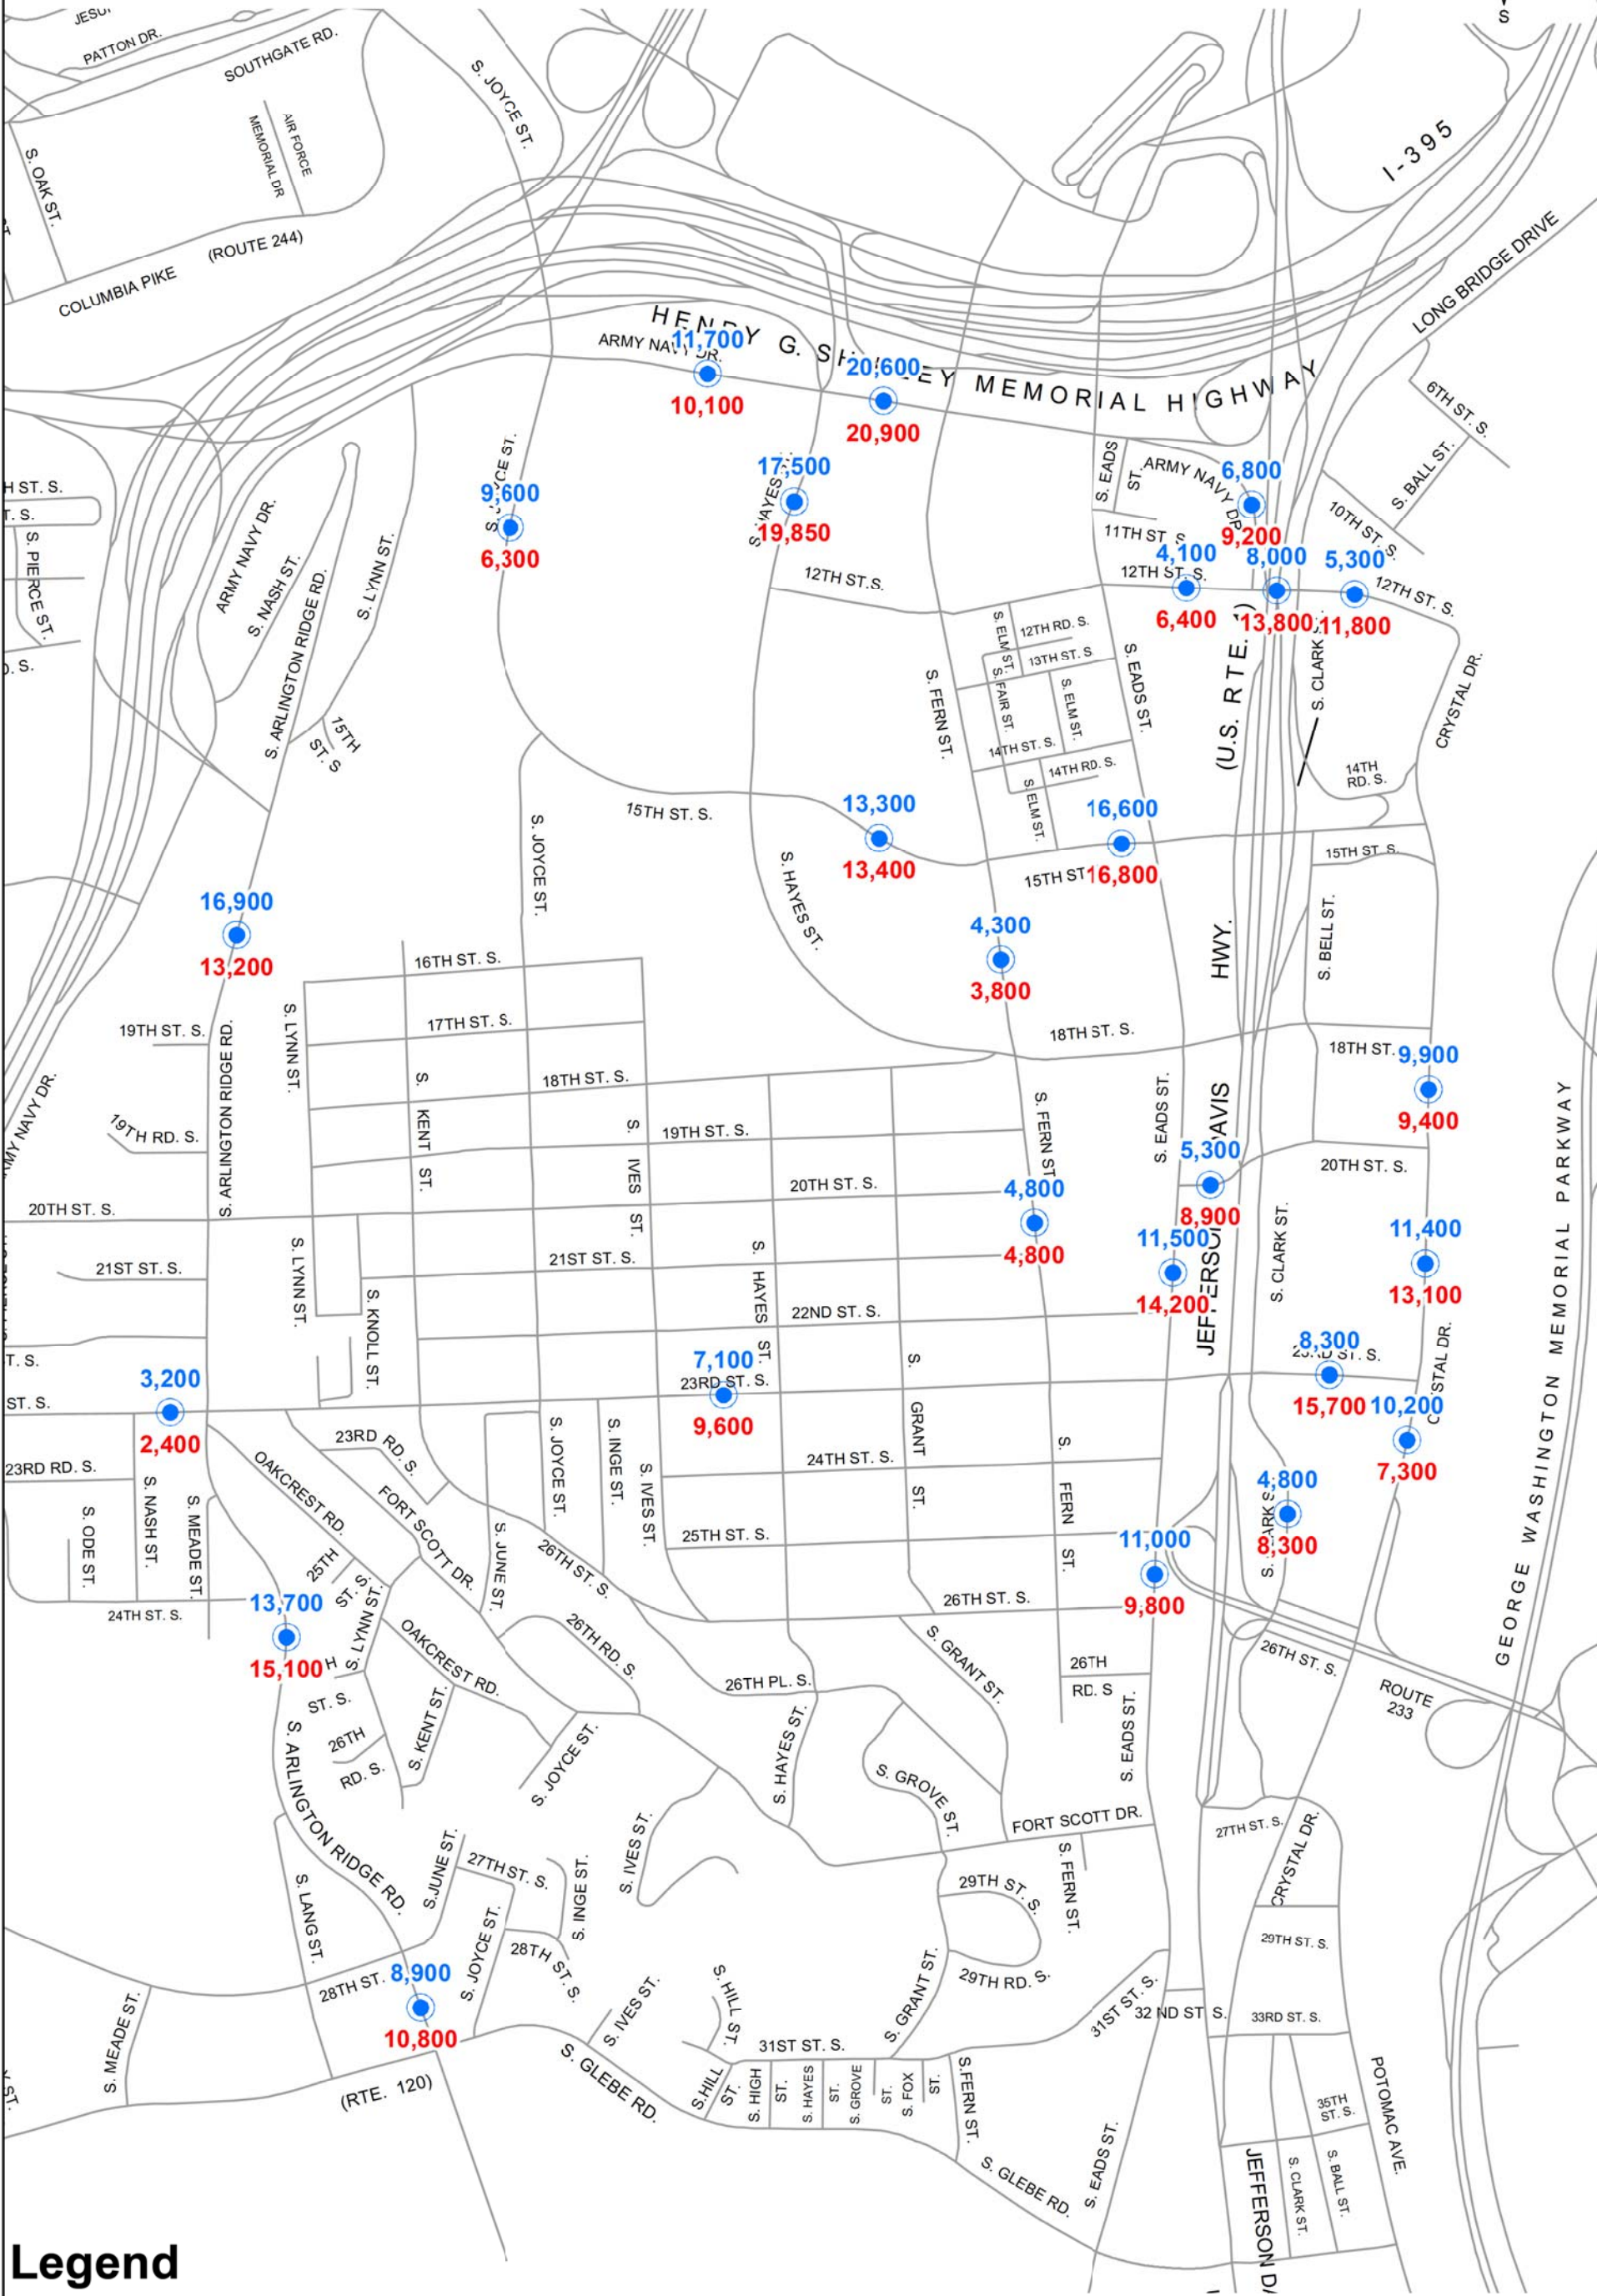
JESU
PATTON DR.
SOUTHGATE RD.
S. JOYCE ST.
I-395
S. OAK ST.
MEMORIAL DR
AIR FORCE
(ROUTE 244)
COLUMBIA PIKE
LONG BRIDGE DRIVE
HENRY G. SHIRLEY MEMORIAL HIGHWAY
ARMY NAVY DR.
11,700
10,100
20,600
20,900
6TH ST. S.
S. BALL ST.
17,500
19,850
S. HAYES ST.
9,600
6,300
S. JOYCE ST.
S. EADS ST.
ARMY NAVY DR.
6,800
9,200
10TH ST. S.
11TH ST. S.
4,100
6,400
8,000
13,800
5,300
11,800
12TH ST. S.
12TH ST. S.
12TH ST. S.
H ST. S.
T. S.
S. PIERCE ST.
D. S.
ARMY NAVY DR.
S. NASH ST.
S. ARLINGTON RIDGE RD.
S. LYNN ST.
15TH ST. S
S. ELM ST.
12TH RD. S.
13TH ST. S
S. FAIR ST.
S. ELM ST.
14TH ST. S.
14TH RD. S.
S. ELM ST.
S. EADS ST.
S. FERN ST.
(U.S. RTE. 1)
S. CLARK ST.
CRYSTAL DR.
14TH RD. S.
15TH ST. S.
13,300
13,400
16,600
16,800
15TH ST
15TH ST. S.
S. JOYCE ST.
S. HAYES ST.
16,900
13,200
4,300
3,800
HWY.
S. BELL ST.
16TH ST. S.
17TH ST. S.
19TH ST. S.
18TH ST. S.
18TH ST. S.
18TH ST.
9,900
9,400
ARMY NAVY DR.
19TH RD. S.
S. ARLINGTON RIDGE RD.
S. LYNN ST.
S. KENT ST.
S. IVES ST.
19TH ST. S.
S. FERN ST.
S. EADS ST.
DAVIS
5,300
8,900
20TH ST. S.
GEORGE WASHINGTON MEMORIAL PARKWAY
20TH ST. S.
20TH ST. S.
4,800
4,800
11,500
14,200
JEFFERSON
S. CLARK ST.
11,400
13,100
21ST ST. S.
21ST ST. S.
S. LYNN ST.
S. KNOLL ST.
S. HAYES ST.
22ND ST. S.
T. S.
ST. S.
3,200
2,400
7,100
23RD ST. S.
9,600
S. GRANT ST.
8,300
23RD ST. S.
15,700
10,200
7,300
CRYSTAL DR.
23RD RD. S.
23RD RD. S.
S. JOYCE ST.
S. INGE ST.
S. IVES ST.
24TH ST. S.
S. FERN ST.
OAKCREST RD.
FORT SCOTT DR.
S. NASH ST.
S. MEADE ST.
S. ODE ST.
4,800
8,300
S. CLARK ST.
25TH ST. S.
11,000
9,800
25TH ST. S.
S. JUNE ST.
26TH ST. S.
24TH ST. S.
13,700
15,100
S. LYNN ST.
26TH ST. S.
OAKCREST RD.
26TH RD. S.
26TH PL. S.
S. GRANT ST.
26TH RD. S
26TH ST. S.
ROUTE 233
S. ARLINGTON RIDGE RD.
26TH RD. S.
S. KENT ST.
S. JOYCE ST.
S. HAYES ST.
S. GROVE ST.
S. EADS ST.
FORT SCOTT DR.
27TH ST. S.
CRYSTAL DR.
S. JUNE ST.
27TH ST. S.
S. INGE ST.
S. IVES ST.
29TH ST. S.
S. FERN ST.
29TH ST. S.
S. LANG ST.
S. JOYCE ST.
28TH ST. S.
S. GRANT ST.
29TH RD. S.
28TH ST.
8,900
10,800
S. MEADE ST.
S. IVES ST.
S. HILL ST.
31ST ST. S.
32 ND ST S.
33RD ST. S.
31ST ST. S.
(RTE. 120)
S. GLEBE RD.
S. HILL ST.
S. HIGH ST.
S. HAYES ST.
S. GROVE ST.
S. FOX ST.
S. FERN ST.
35TH ST. S.
POTOMAC AVE.
S. GLEBE RD.
S. EADS ST.
JEFFERSON D
S. CLARK ST.
S. BALL ST.
ST.
Legend